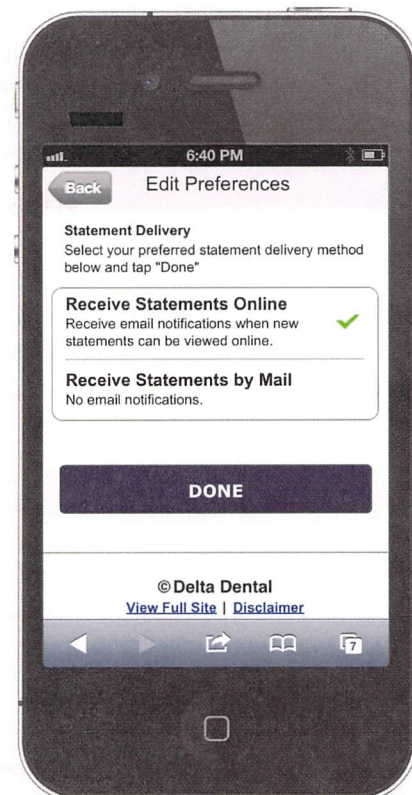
6:40 PM

Back

Edit Preferences

Statement Delivery
Select your preferred statement delivery method below and tap "Done"

Receive Statements Online
Receive email notifications when new statements can be viewed online.

Receive Statements by Mail
No email notifications.

DONE

© Delta Dental
View Full Site | Disclaimer

7